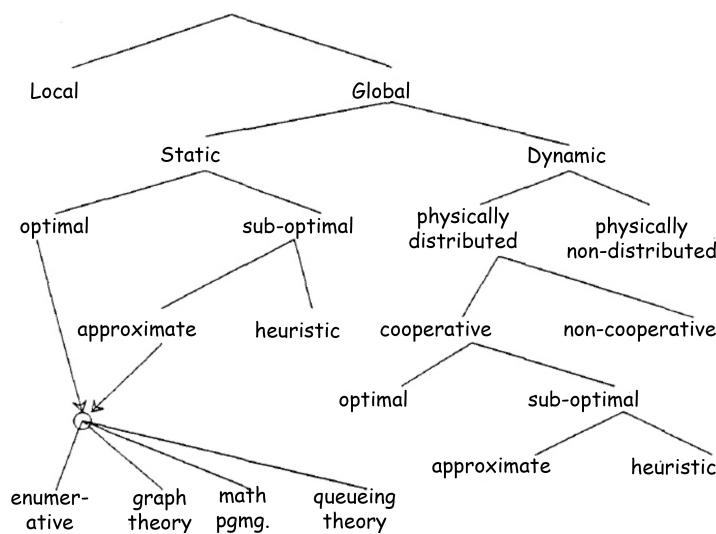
Local

Global

Static

Dynamic

optimal

sub-optimal

physically distributed

physically non-distributed

approximate

heuristic

cooperative

non-cooperative

optimal

sub-optimal

approximate

heuristic

enumer-ative

graph theory

math pgmg.

queueing theory